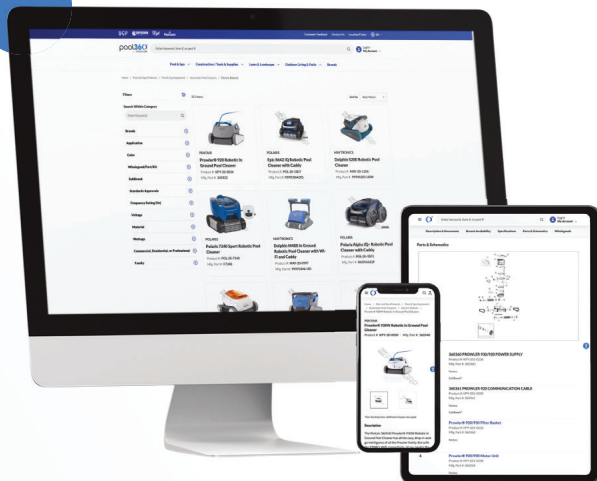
pool360

Enter keyword, item # or part #

Pool & Spa
Construction / Tools & Supplies
Lawn & Landscape
Outdoor Living & Patio
Brands

Filters

Search Within Category

Brands

Application

Color

Wholegoods/Parts Kit

Sold Break

Standards Approvals

Frequency Rating (Hz)

Voltage

Material

Wattage

Commercial, Residential, or Professional

Family

PENTAIR
Prowler® 920 Robotic In Ground Pool Cleaner

POLARIS
Epic 8642 IQ Robotic Pool Cleaner with Caddy

MAYTRONICS
Dolphin S200 Robotic Pool Cleaner

POLARIS
Polaris 7240 Sport Robotic Pool Cleaner

MAYTRONICS
Dolphin M400 In Ground Robotic Pool Cleaner with Wi-Fi and Caddy

POLARIS
Polaris Alpha iQ+ Robotic Pool Cleaner

PENTAIR
Prowler® 920WB Robotic In Ground Pool Cleaner

Description

Parts & Schematic

360360 PROWLER 910/920 POWER SUPPLY

360361 PROWLER 920 COMMUNICATION CABLE

Prowler® 910/920 Filter Basket

Prowler® 910/920 Motor Unit